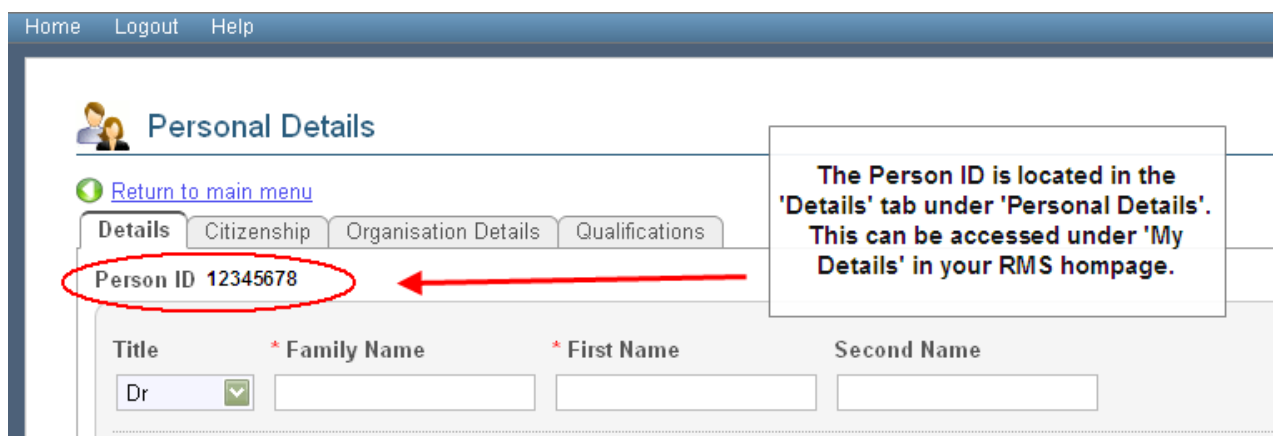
Home Logout Help

Personal Details

Return to main menu

Details | Citizenship | Organisation Details | Qualifications

Person ID 12345678

The Person ID is located in the 'Details' tab under 'Personal Details'. This can be accessed under 'My Details' in your RMS hompage.

Title | * Family Name | * First Name | Second Name

Dr